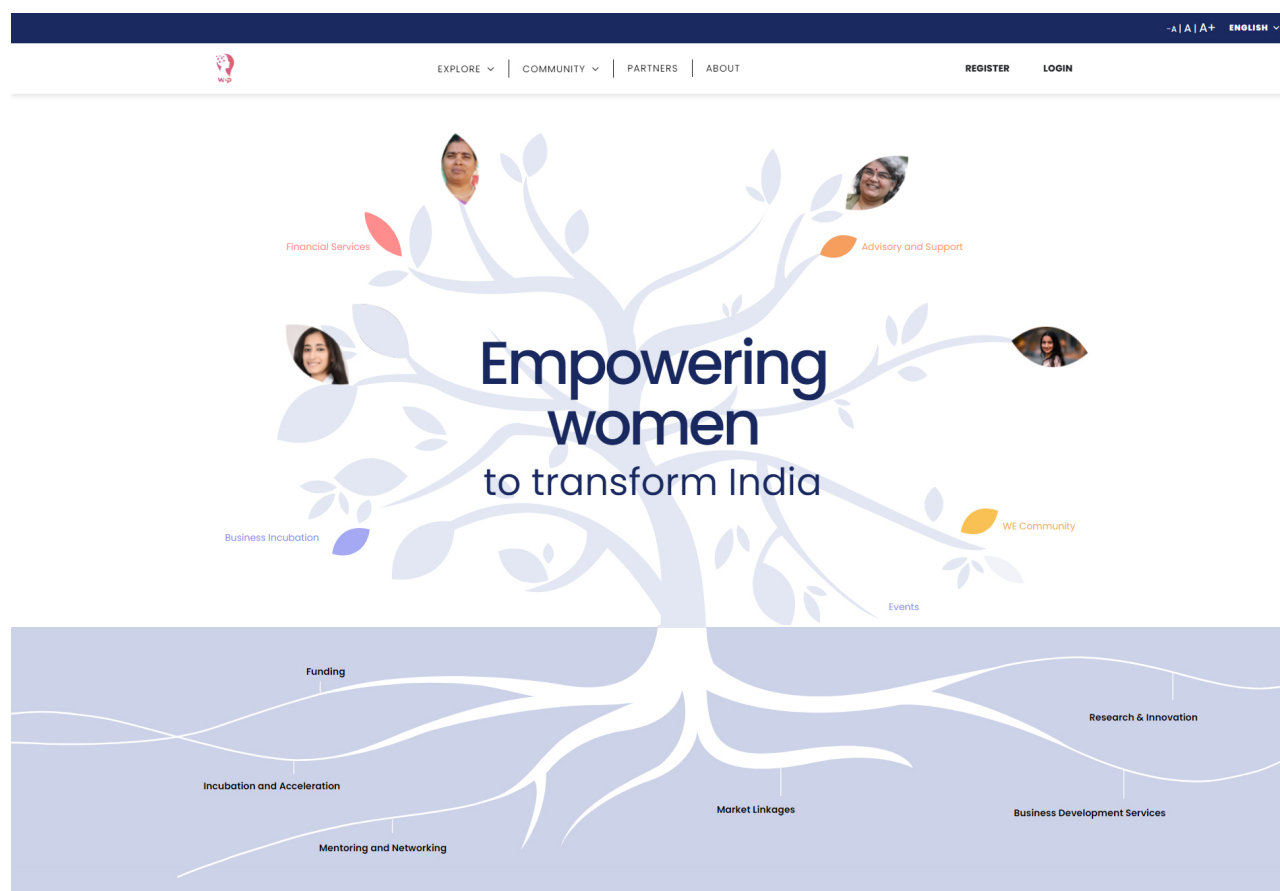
-A | A | A+ ENGLISH

w-p

EXPLORE COMMUNITY PARTNERS ABOUT

REGISTER LOGIN

Financial Services

Advisory and Support

Empowering women

to transform India

Business Incubation

WE Community

Events

Funding

Research & Innovation

Incubation and Acceleration

Market Linkages

Business Development Services

Mentoring and Networking